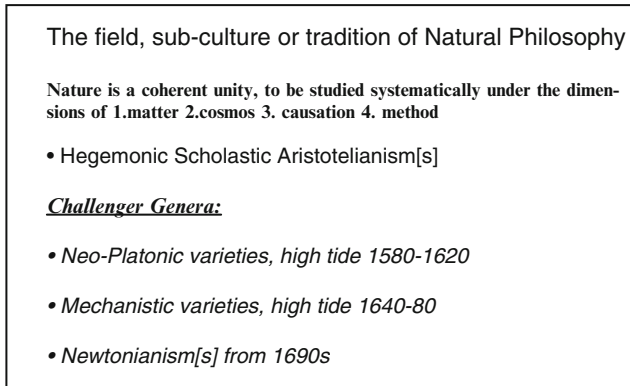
The field, sub-culture or tradition of Natural Philosophy

Nature is a coherent unity, to be studied systematically under the dimensions of 1.matter 2.cosmos 3. causation 4. method

• Hegemonic Scholastic Aristotelianism[s]

Challenger Genera:

• Neo-Platonic varieties, high tide 1580-1620

• Mechanistic varieties, high tide 1640-80

• Newtonianism[s] from 1690s